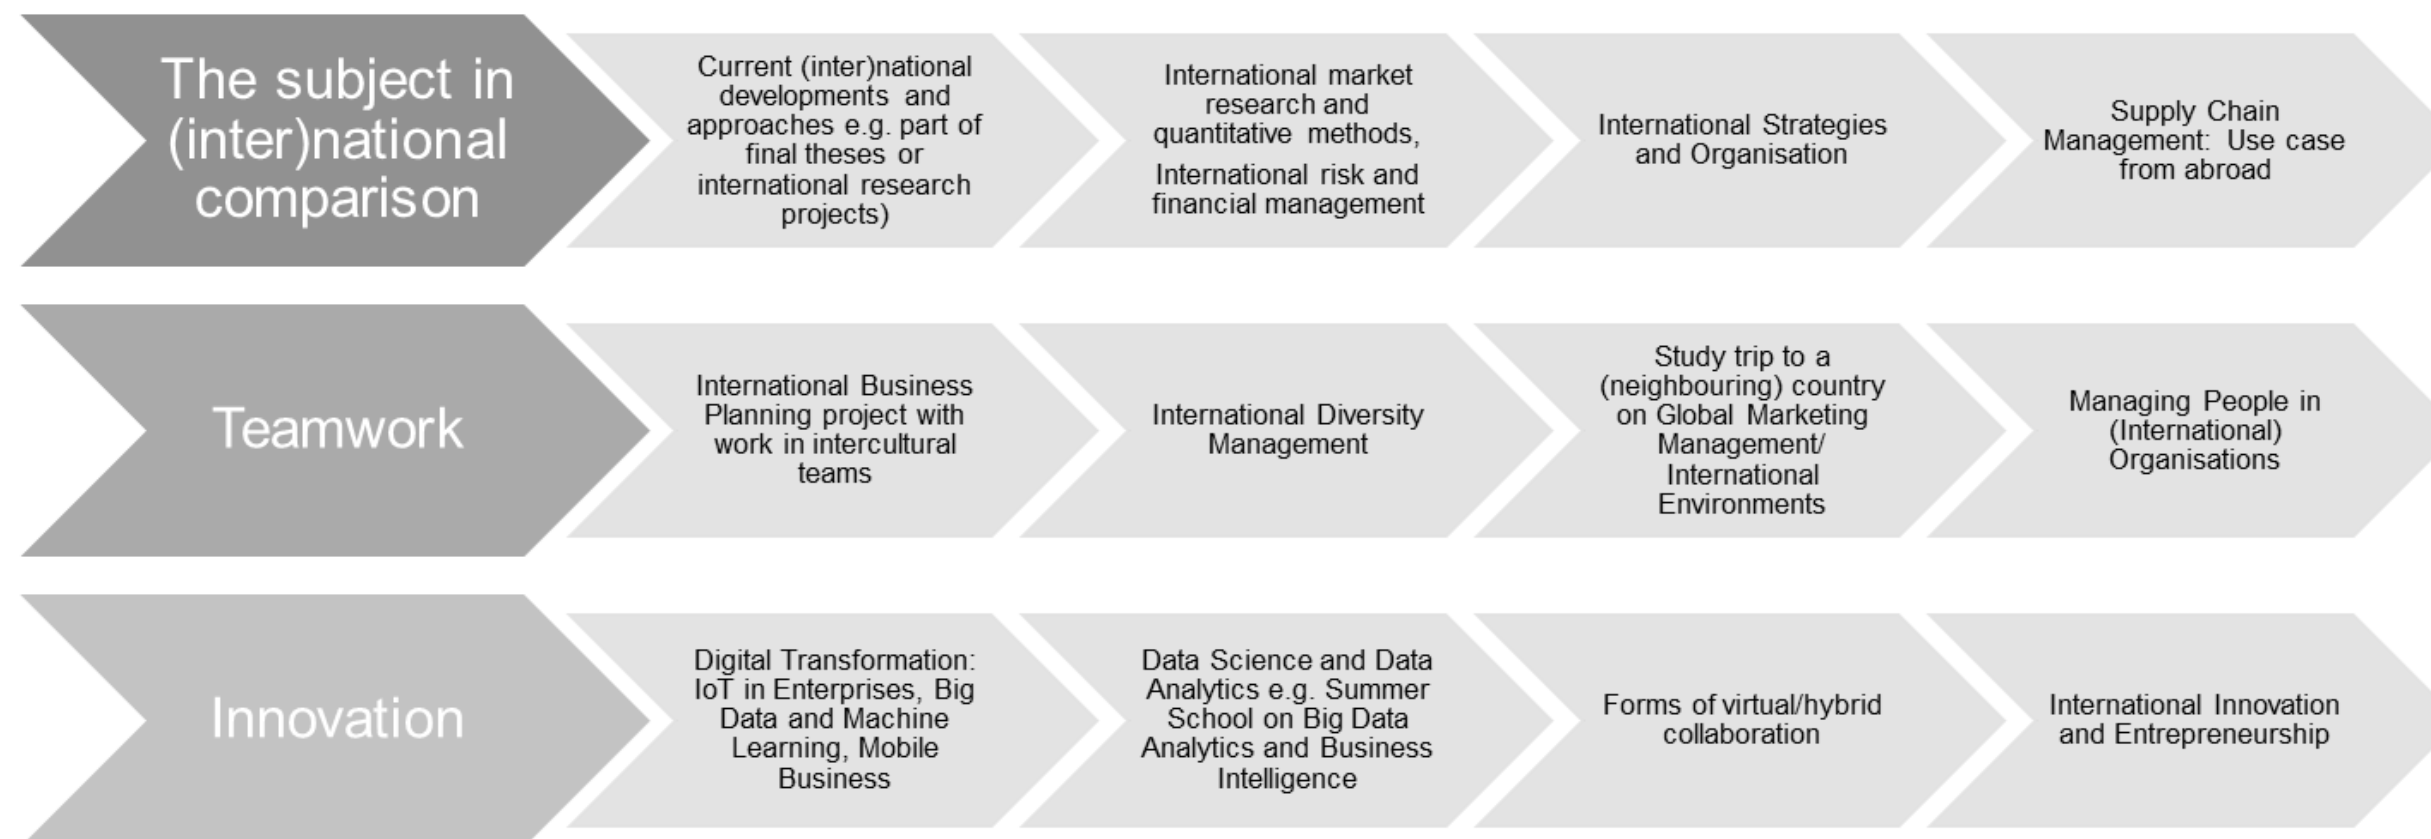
The subject in (inter)national comparison

Current (inter)national developments and approaches e.g. part of final theses or international research projects)

International market research and quantitative methods,

International risk and financial management

International Strategies and Organisation

Supply Chain Management: Use case from abroad

Teamwork

International Business Planning project with work in intercultural teams

International Diversity Management

Study trip to a (neighbouring) country on Global Marketing Management/ International Environments

Managing People in (International) Organisations

Innovation

Digital Transformation: IoT in Enterprises, Big Data and Machine Learning, Mobile Business

Data Science and Data Analytics e.g. Summer School on Big Data Analytics and Business Intelligence

Forms of virtual/hybrid collaboration

International Innovation and Entrepreneurship